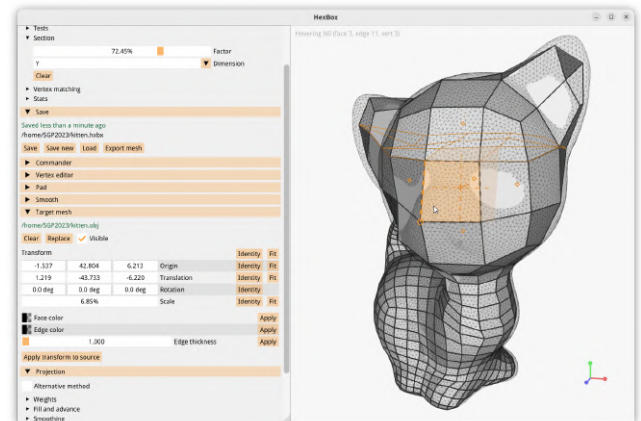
HexBox

Hovering 90 (face 3, edge 11, vert 3)

▸ Tests
▾ Section
72.45% Factor
Y ▾ Dimension
Clear
▸ Vertex matching
▸ Stats
▾ Save
Saved less than a minute ago
/home/SGP2023/kitten.hxbx
Save Save new Load Export mesh
▸ Commander
▸ Vertex editor
▸ Pad
▸ Smooth
▾ Target mesh
/home/SGP2023/kitten.obj
Clear Replace ✓ Visible
Transform Identity Fit

| -1.337 | 42.804 | 6.213 | Origin | Identity | Fit |
|---|---|---|---|---|---|
| 1.219 | -43.733 | -6.220 | Translation | Identity | Fit |
| 0.0 deg | 0.0 deg | 0.0 deg | Rotation | Identity | |
| | 6.85% | | Scale | Identity | Fit |

Face color Apply
Edge color Apply
1.000 Edge thickness Apply
Apply transform to source
▾ Projection
Alternative method
▸ Weights
▸ Fill and advance
▸ Smoothing